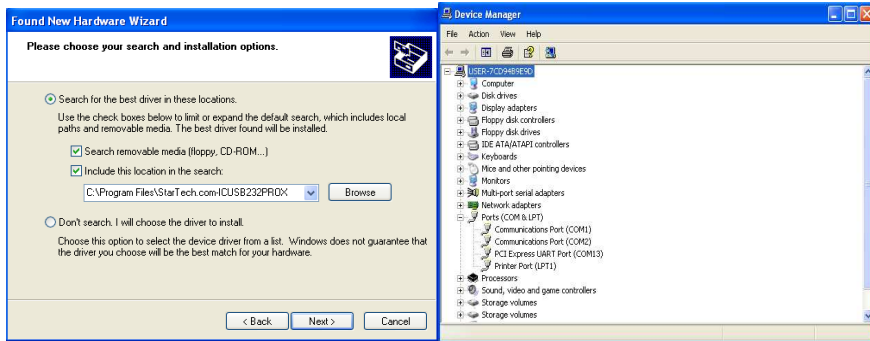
Found New Hardware Wizard

Please choose your search and installation options.

Search for the best driver in these locations.

Use the check boxes below to limit or expand the default search, which includes local paths and removable media. The best driver found will be installed.

Search removable media (floppy, CD-ROM...)

Include this location in the search:

C:\Program Files\StarTech.com-ICUSB232PROX

Browse

Don't search. I will choose the driver to install.

Choose this option to select the device driver from a list. Windows does not guarantee that the driver you choose will be the best match for your hardware.

< Back

Next >

Cancel

Device Manager

File Action View Help

USER-7CD9489E9D
Computer
Disk drives
Display adapters
Floppy disk controllers
Floppy disk drives
IDE ATA/ATAPI controllers
Keyboards
Mice and other pointing devices
Monitors
Multi-port serial adapters
Network adapters
Ports (COM & LPT)
Communications Port (COM1)
Communications Port (COM2)
PCI Express UART Port (COM13)
Printer Port (LPT1)
Processors
Sound, video and game controllers
Storage volumes
Storage volumes